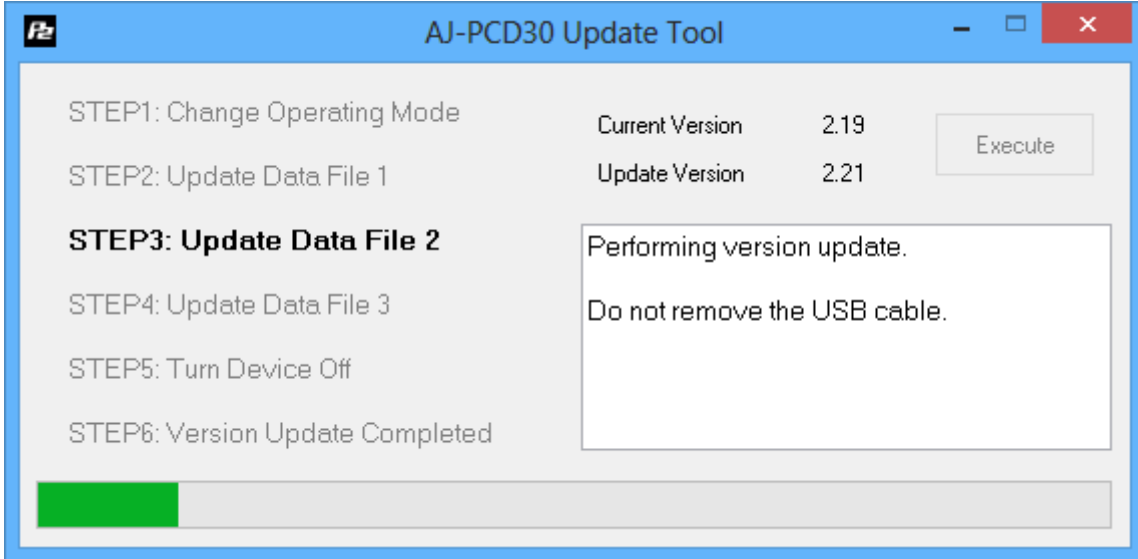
P2

AJ-PCD30 Update Tool

STEP1: Change Operating Mode

STEP2: Update Data File 1

STEP3: Update Data File 2

STEP4: Update Data File 3

STEP5: Turn Device Off

STEP6: Version Update Completed

Current Version 2.19

Update Version 2.21

Execute

Performing version update.

Do not remove the USB cable.